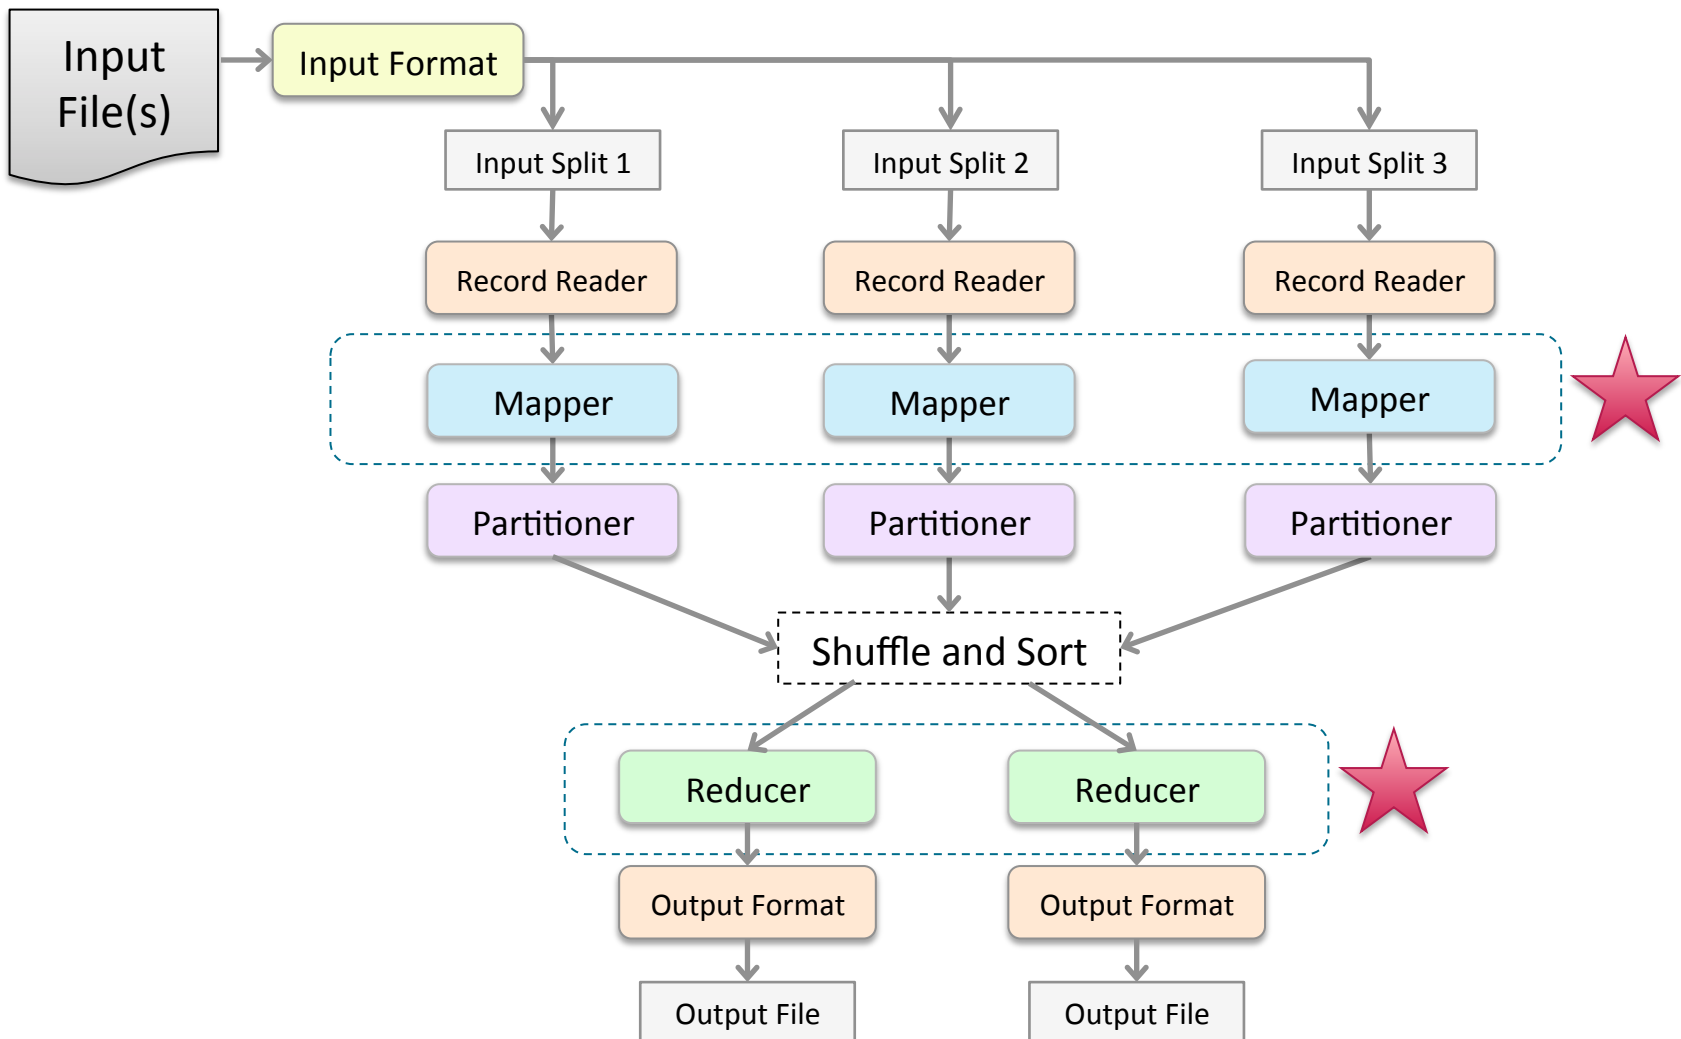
Input File(s)

Input Format

Input Split 1

Input Split 2

Input Split 3

Record Reader

Record Reader

Record Reader

Mapper

Mapper

Mapper

Partitioner

Partitioner

Partitioner

Shuffle and Sort

Reducer

Reducer

Output Format

Output Format

Output File

Output File